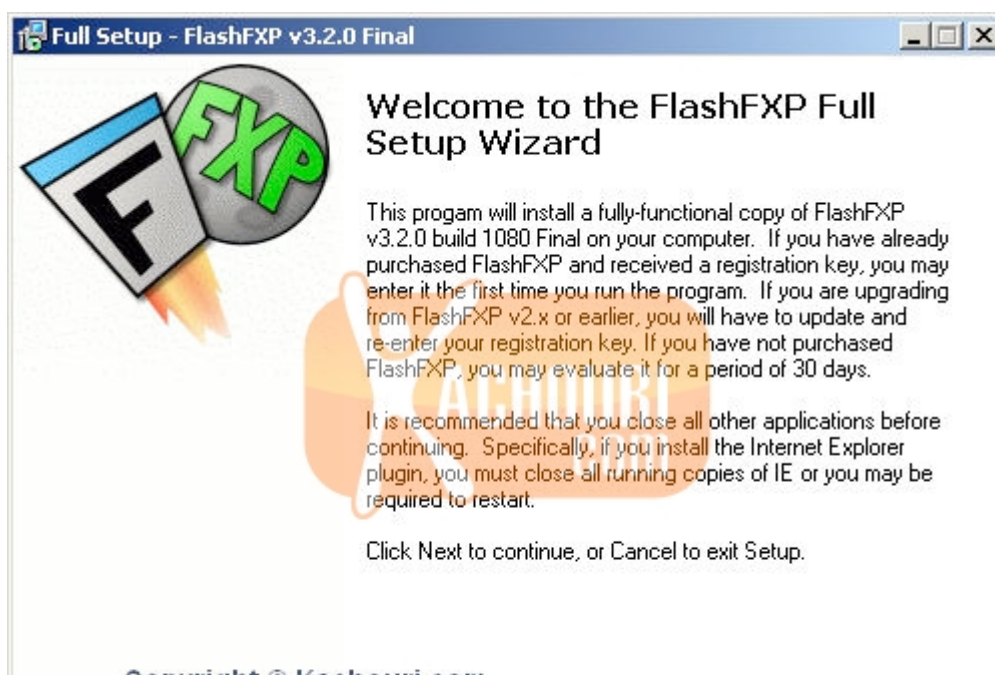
Full Setup - FlashFXP v3.2.0 Final

FXP

F

Welcome to the FlashFXP Full Setup Wizard

This progam will install a fully-functional copy of FlashFXP v3.2.0 build 1080 Final on your computer. If you have already purchased FlashFXP and received a registration key, you may enter it the first time you run the program. If you are upgrading from FlashFXP v2.x or earlier, you will have to update and re-enter your registration key. If you have not purchased FlashFXP, you may evaluate it for a period of 30 days.

It is recommended that you close all other applications before continuing. Specifically, if you install the Internet Explorer plugin, you must close all running copies of IE or you may be required to restart.

Click Next to continue, or Cancel to exit Setup.

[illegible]